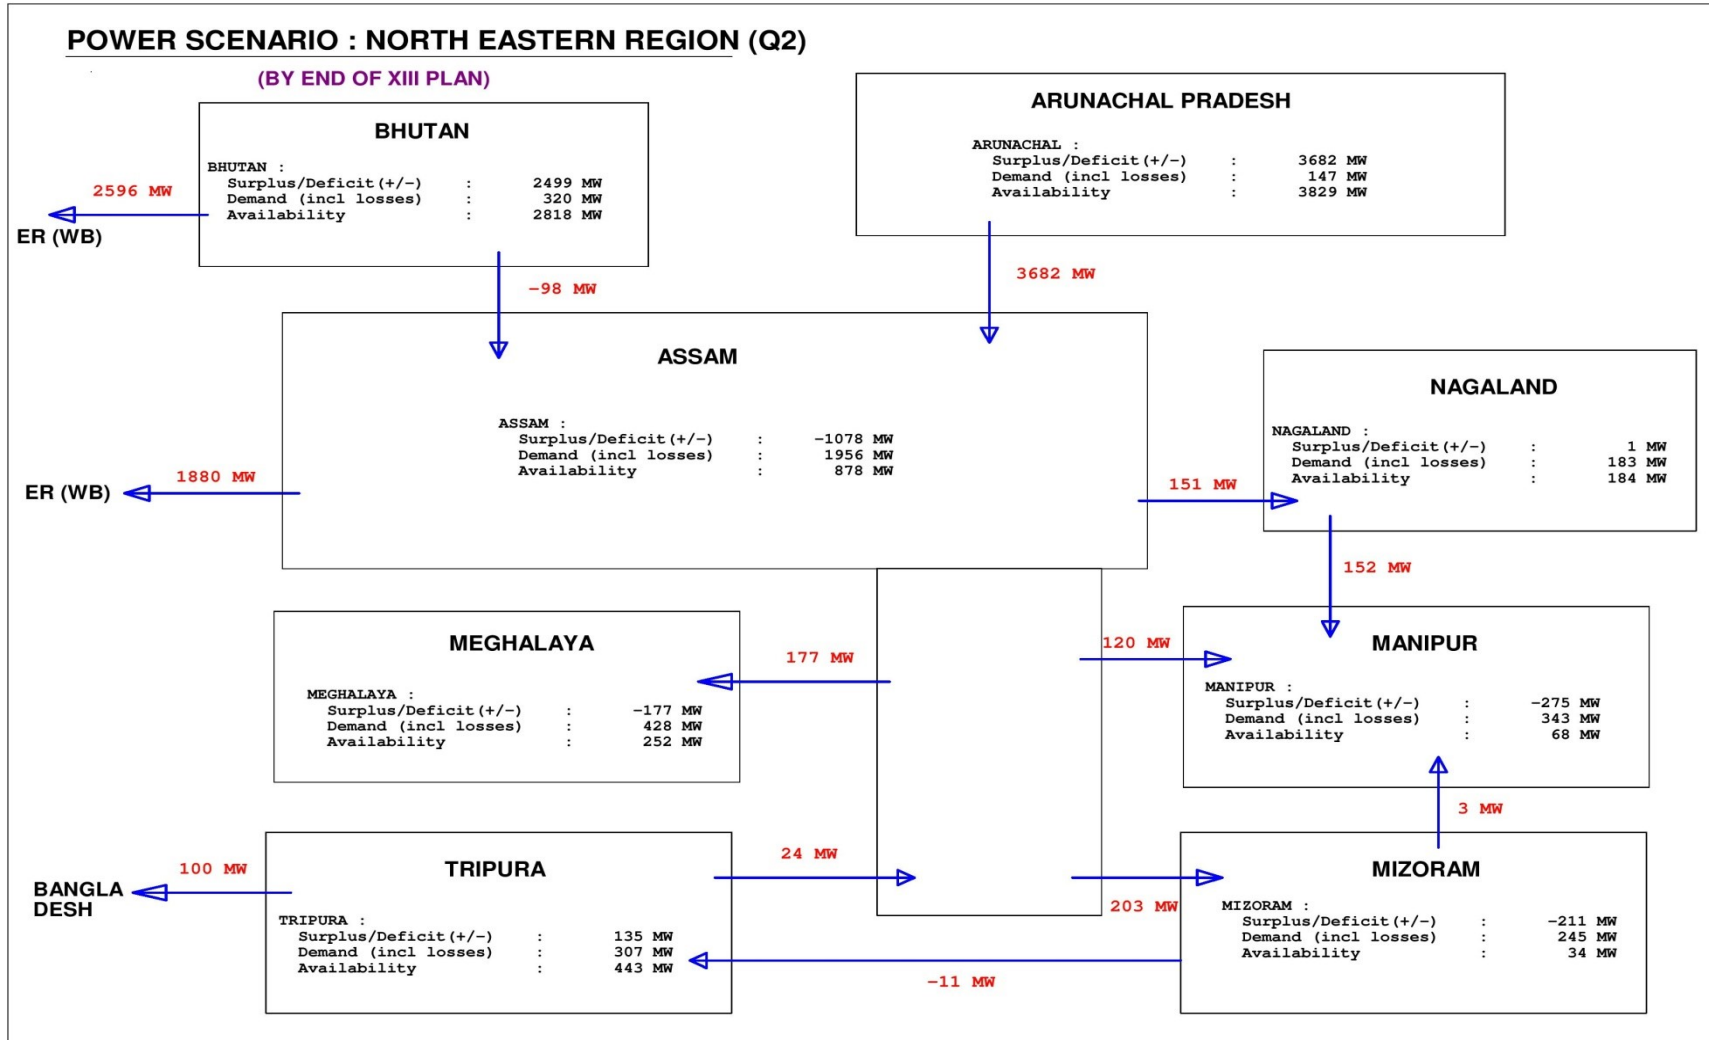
POWER SCENARIO : NORTH EASTERN REGION (Q2)

(BY END OF XIII PLAN)

BHUTAN

BHUTAN :
Surplus/Deficit(+/-) : 2499 MW
Demand (incl losses) : 320 MW
Availability : 2818 MW

2596 MW

ER (WB)

ARUNACHAL PRADESH

ARUNACHAL :
Surplus/Deficit(+/-) : 3682 MW
Demand (incl losses) : 147 MW
Availability : 3829 MW

-98 MW

3682 MW

ASSAM

ASSAM :
Surplus/Deficit(+/-) : -1078 MW
Demand (incl losses) : 1956 MW
Availability : 878 MW

1880 MW

ER (WB)

NAGALAND

NAGALAND :
Surplus/Deficit(+/-) : 1 MW
Demand (incl losses) : 183 MW
Availability : 184 MW

151 MW

152 MW

MEGHALAYA

MEGHALAYA :
Surplus/Deficit(+/-) : -177 MW
Demand (incl losses) : 428 MW
Availability : 252 MW

177 MW

120 MW

MANIPUR

MANIPUR :
Surplus/Deficit(+/-) : -275 MW
Demand (incl losses) : 343 MW
Availability : 68 MW

3 MW

TRIPURA

TRIPURA :
Surplus/Deficit(+/-) : 135 MW
Demand (incl losses) : 307 MW
Availability : 443 MW

100 MW

BANGLA DESH

24 MW

203 MW

MIZORAM

MIZORAM :
Surplus/Deficit(+/-) : -211 MW
Demand (incl losses) : 245 MW
Availability : 34 MW

-11 MW